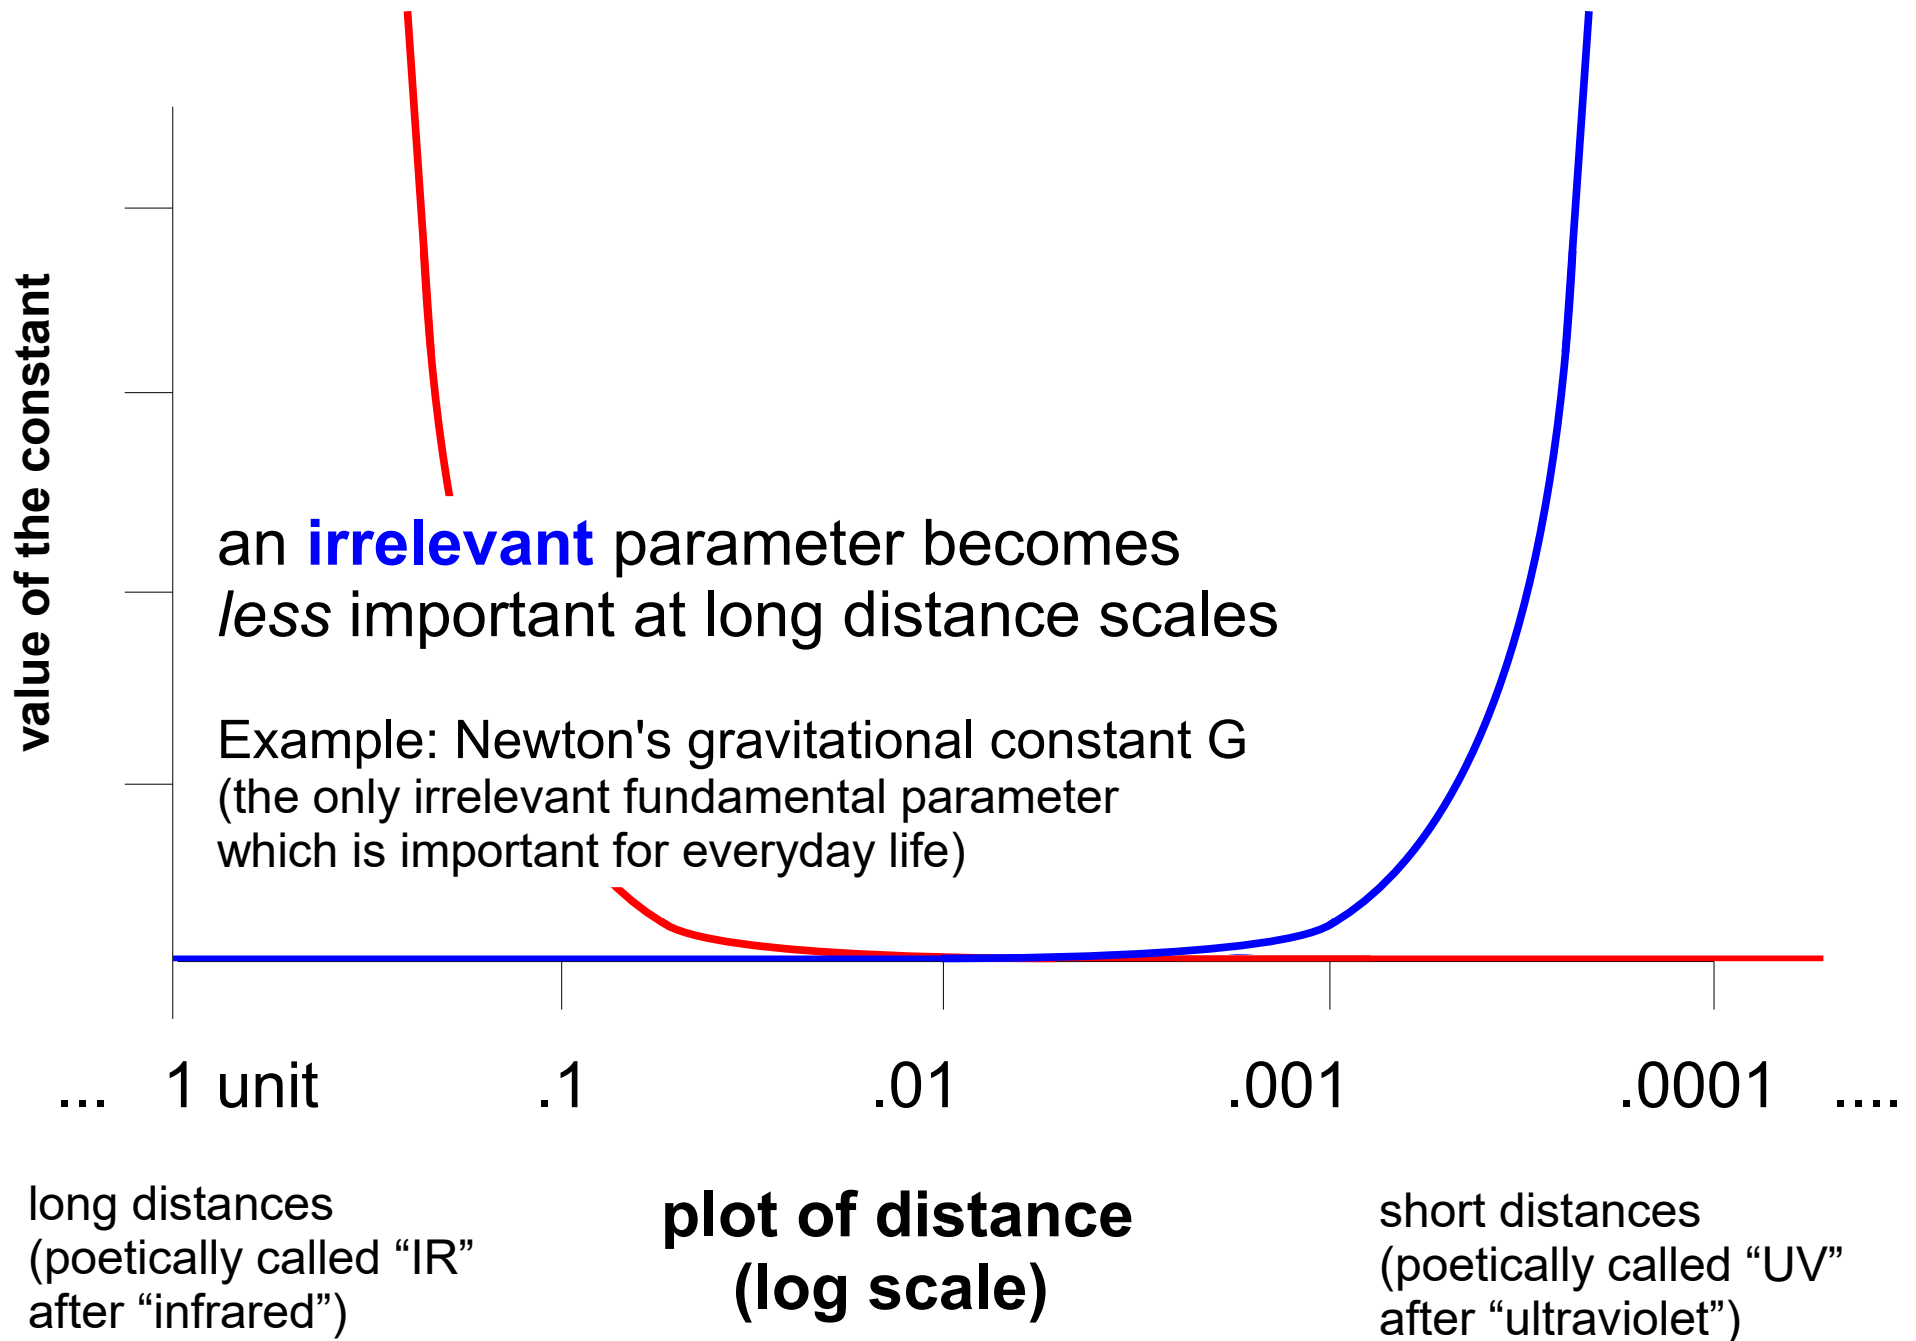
value of the constant

an **irrelevant** parameter becomes *less* important at long distance scales

Example: Newton's gravitational constant G
(the only irrelevant fundamental parameter which is important for everyday life)

... 1 unit .1 .01 .001 .0001 ....

long distances
(poetically called “IR” after “infrared”)

**plot of distance (log scale)**

short distances
(poetically called “UV” after “ultraviolet”)